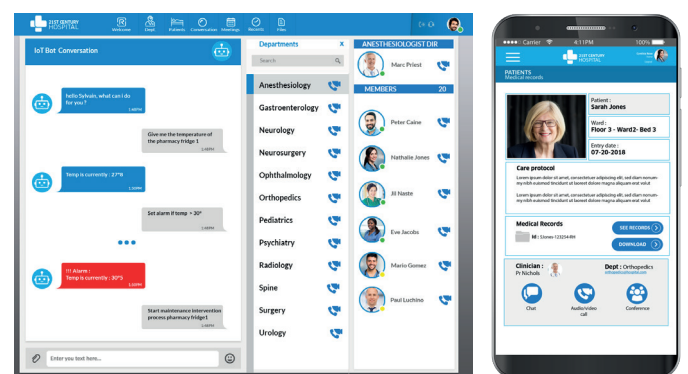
21ST CENTURY HOSPITAL

Welcome Dept Patients Conversation Meetings Recents Files

IoT Bot Conversation

hello Sylvain, what can i do for you ?
1:48PM

Give me the temperature of the pharmacy fridge 1
1:48PM

Temp is currently : 27°B
1:50PM

Set alarm if temp > 30°
1:49PM

!!! Alarm :
Temp is currently : 30°5
1:50PM

Start maintenance intervention process pharmacy fridge1
1:50PM

Enter you text here...

Departments
Search

Anesthesiology
Gastroenterology
Neurology
Neurosurgery
Ophthalmology
Orthopedics
Pediatrics
Psychiatry
Radiology
Spine
Surgery
Urology

ANESTHESIOLOGIST DIR
Marc Priest

MEMBERS 20
Peter Caine
Nathalie Jones
Jil Naste
Eve Jacobs
Mario Gomez
Paul Luchino

Carrier 4:11 PM 100%

21ST CENTURY HOSPITAL

PATIENTS
Medical records

Patient :
Sarah Jones

Ward :
Floor 3 - Ward2- Bed 3

Entry date :
07-20-2018

Care protocol
Lorem ipsum dolor sit amet, consectetuer adipiscing elit, sed diam nonummy nibh euismod tincidunt ut laoreet dolore magna aliquam erat volut

Lorem ipsum dolor sit amet, consectetuer adipiscing elit, sed diam nonummy nibh euismod tincidunt ut laoreet dolore magna aliquam erat volut

Medical Records
MI : Jones 123254 RM
SEE RECORDS
DOWNLOAD

Clinician :
Pr Nichols

Dept : Orthopedics

Chat
Audio/video call
Conference